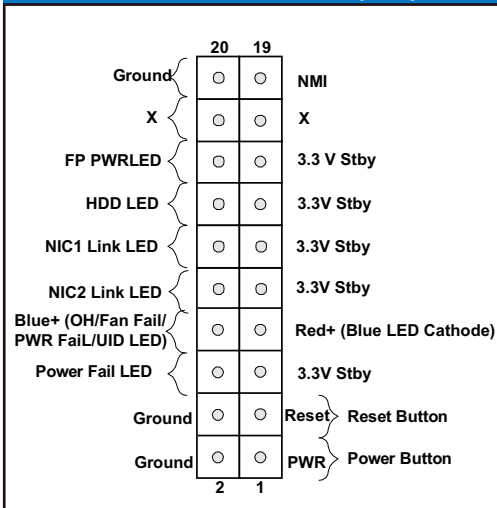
20 19

Ground NMI

X X

FP PWRLED 3.3 V Stby

HDD LED 3.3V Stby

NIC1 Link LED 3.3V Stby

NIC2 Link LED 3.3V Stby

Blue+ (OH/Fan Fail/ PWR FaiL/UID LED) Red+ (Blue LED Cathode)

Power Fail LED 3.3V Stby

Ground Reset Reset Button

Ground PWR Power Button

2 1